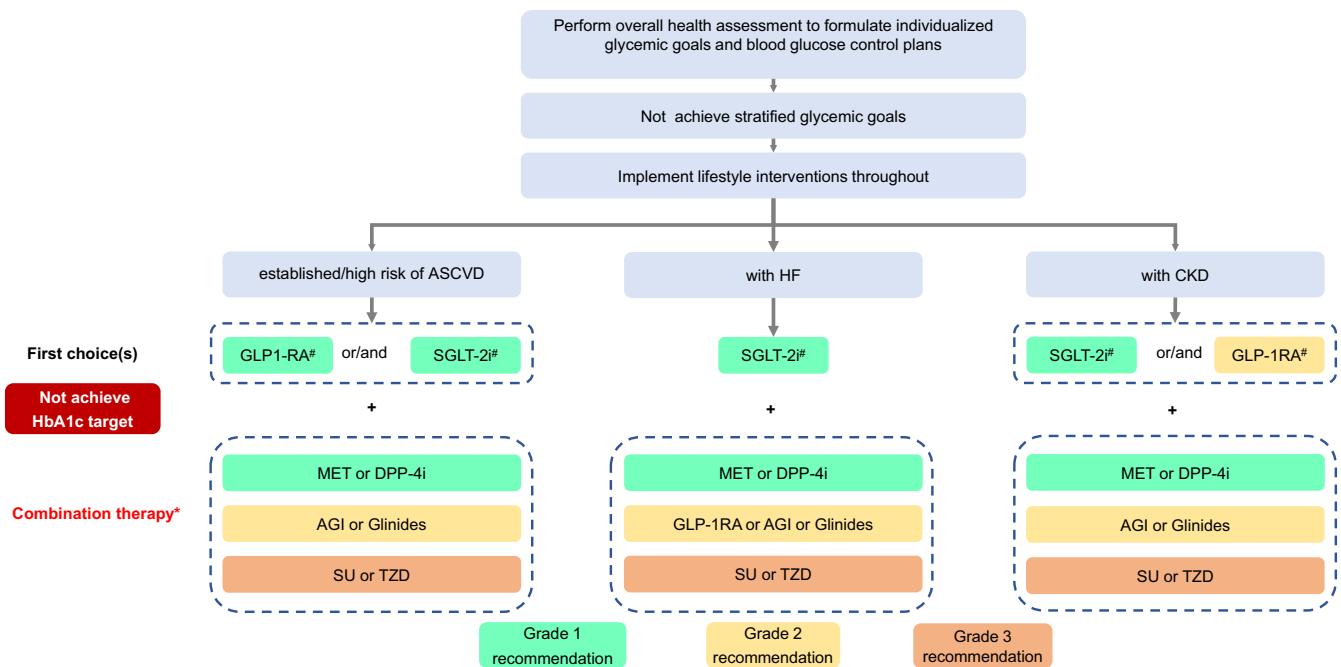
Perform overall health assessment to formulate individualized glycemic goals and blood glucose control plans

Not achieve stratified glycemic goals

Implement lifestyle interventions throughout

established/high risk of ASCVD

with HF

with CKD

First choice(s)

GLP1-RA$^{\#}$ or/and SGLT-2i$^{\#}$

SGLT-2i$^{\#}$

SGLT-2i$^{\#}$ or/and GLP-1RA$^{\#}$

Not achieve HbA1c target

+

+

+

Combination therapy*

MET or DPP-4i

AGI or Glinides

SU or TZD

MET or DPP-4i

GLP-1RA or AGI or Glinides

SU or TZD

MET or DPP-4i

AGI or Glinides

SU or TZD

Grade 1 recommendation

Grade 2 recommendation

Grade 3 recommendation